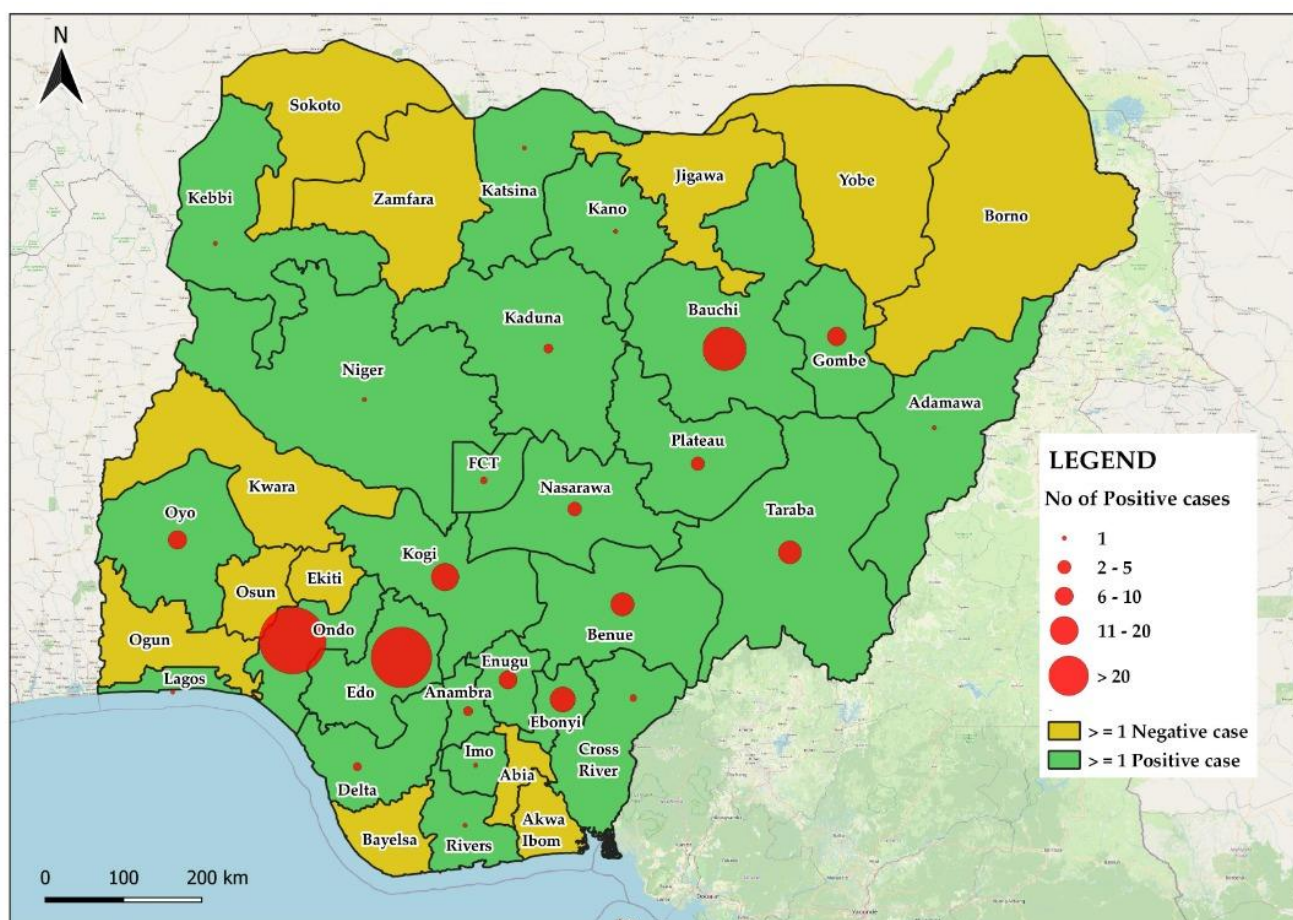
N

Sokoto
Kebbi
Zamfara
Katsina
Jigawa
Kano
Yobe
Borno
Kaduna
Bauchi
Gombe
Niger
Adamawa
FCT
Plateau
Nasarawa
Kwara
Oyo
Taraba
Kogi
Ekiti
Osun
Benue
Ondo
Ogun
Enugu
Lagos
Edo
Anambra
Ebonyi
Imo
Cross River
Abia
Delta
Akwa Ibom
Bayelsa
Rivers

LEGEND
No of Positive cases
1
2 - 5
6 - 10
11 - 20
> 20
> = 1 Negative case
> = 1 Positive case

0 100 200 km